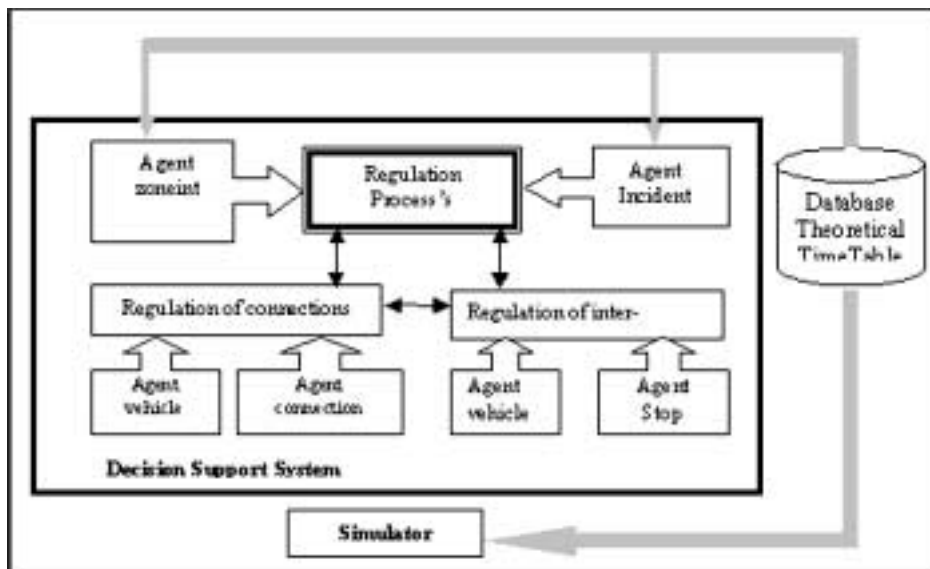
Agent zoneint

Regulation Process's

Agent Incident

Database Theoretical TimeTable

Regulation of connections

Regulation of inter-

Agent vehicle

Agent connection

Agent vehicle

Agent Stop

Decision Support System

Simulator